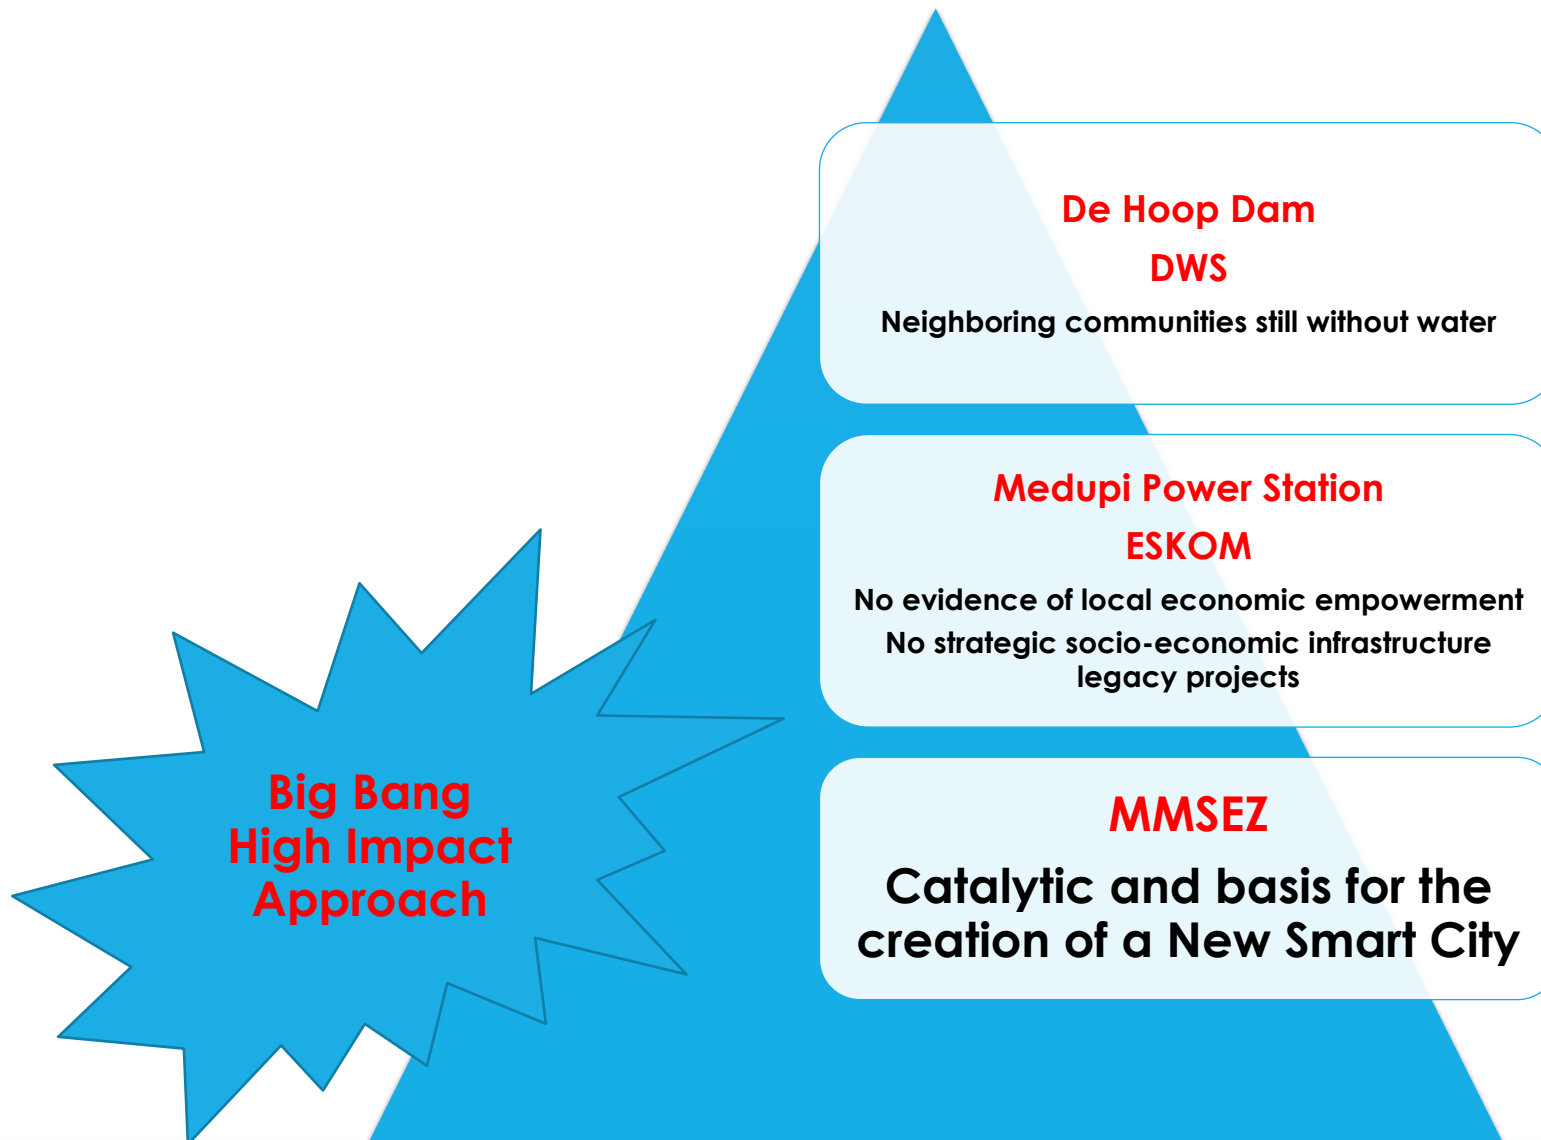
De Hoop Dam

DWS

Neighboring communities still without water

Medupi Power Station

ESKOM

No evidence of local economic empowerment

No strategic socio-economic infrastructure legacy projects

MMSEZ

Catalytic and basis for the creation of a New Smart City

Big Bang
High Impact
Approach